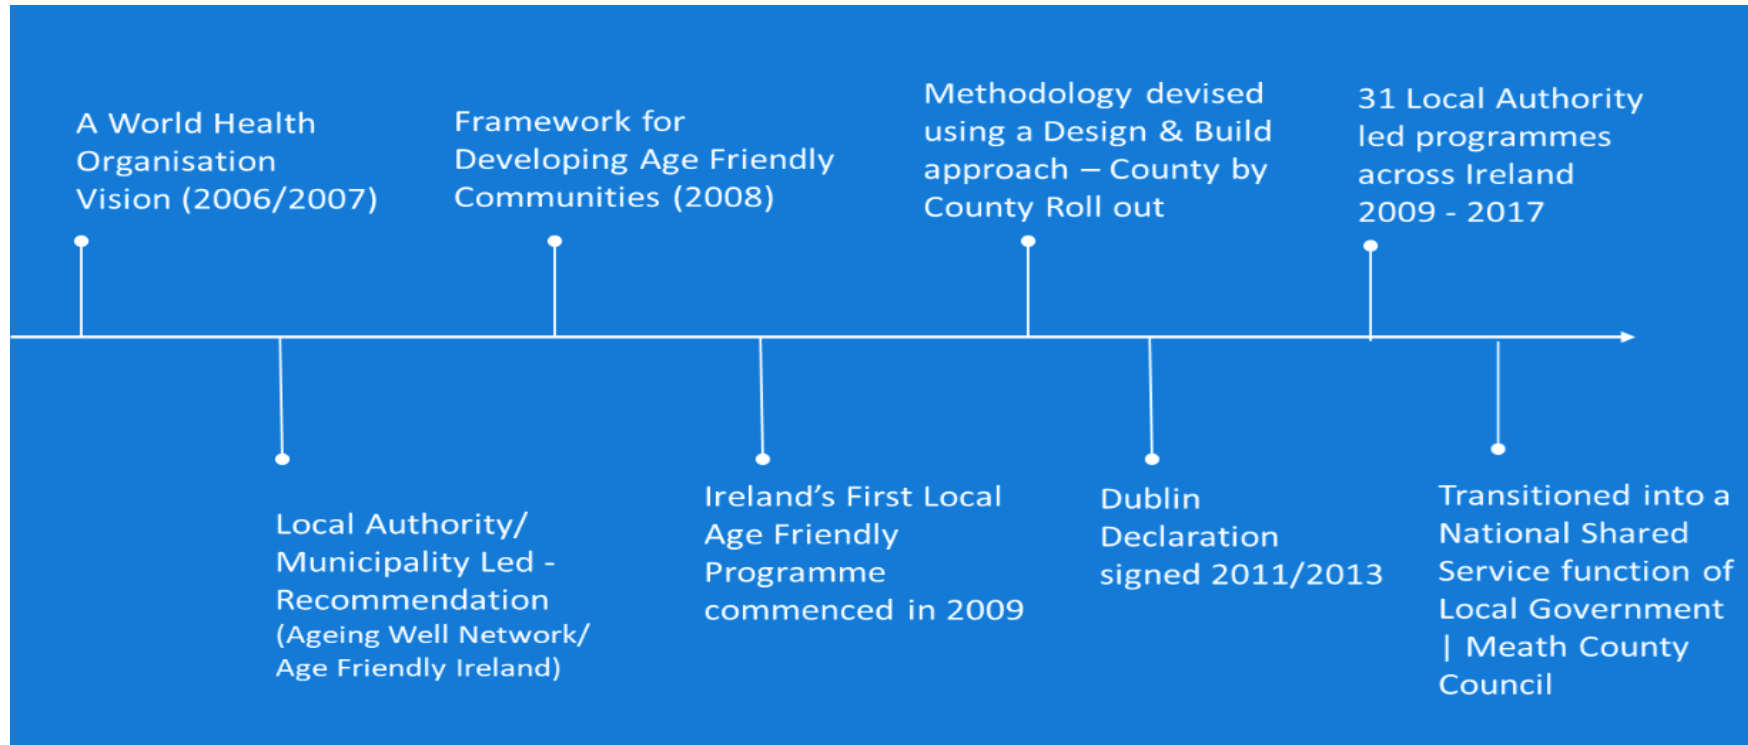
A World Health Organisation Vision (2006/2007)

Local Authority/ Municipality Led - Recommendation (Ageing Well Network/ Age Friendly Ireland)

Framework for Developing Age Friendly Communities (2008)

Ireland's First Local Age Friendly Programme commenced in 2009

Methodology devised using a Design & Build approach – County by County Roll out

Dublin Declaration signed 2011/2013

31 Local Authority led programmes across Ireland 2009 - 2017

Transitioned into a National Shared Service function of Local Government | Meath County Council